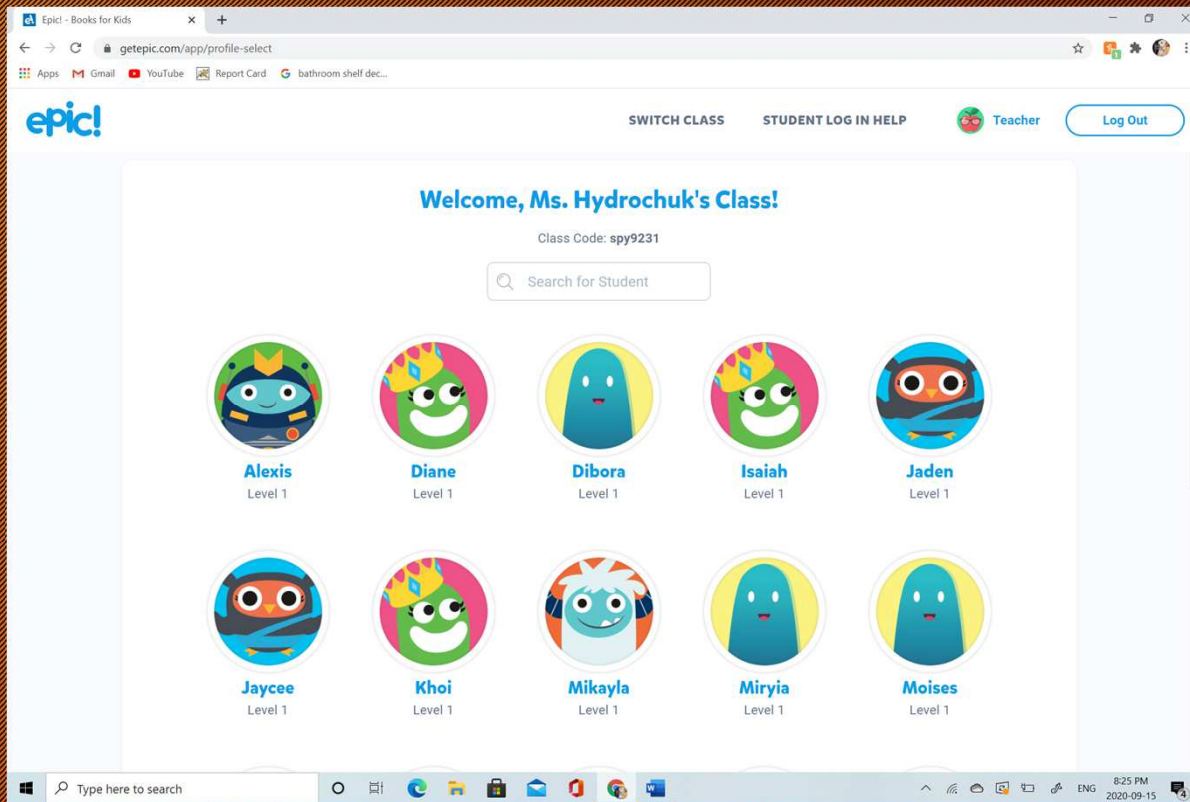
Epic! - Books for Kids
getepic.com/app/profile-select
Apps Gmail YouTube Report Card bathroom shelf dec...

epic!
SWITCH CLASS STUDENT LOG IN HELP Teacher Log Out

Welcome, Ms. Hydrochuk's Class!
Class Code: spy9231
Search for Student

Alexis
Level 1
Diane
Level 1
Dibora
Level 1
Isaiah
Level 1
Jaden
Level 1

Jaycee
Level 1
Khoi
Level 1
Mikayla
Level 1
Miryia
Level 1
Moises
Level 1

Type here to search
ENG 8:25 PM 2020-09-15